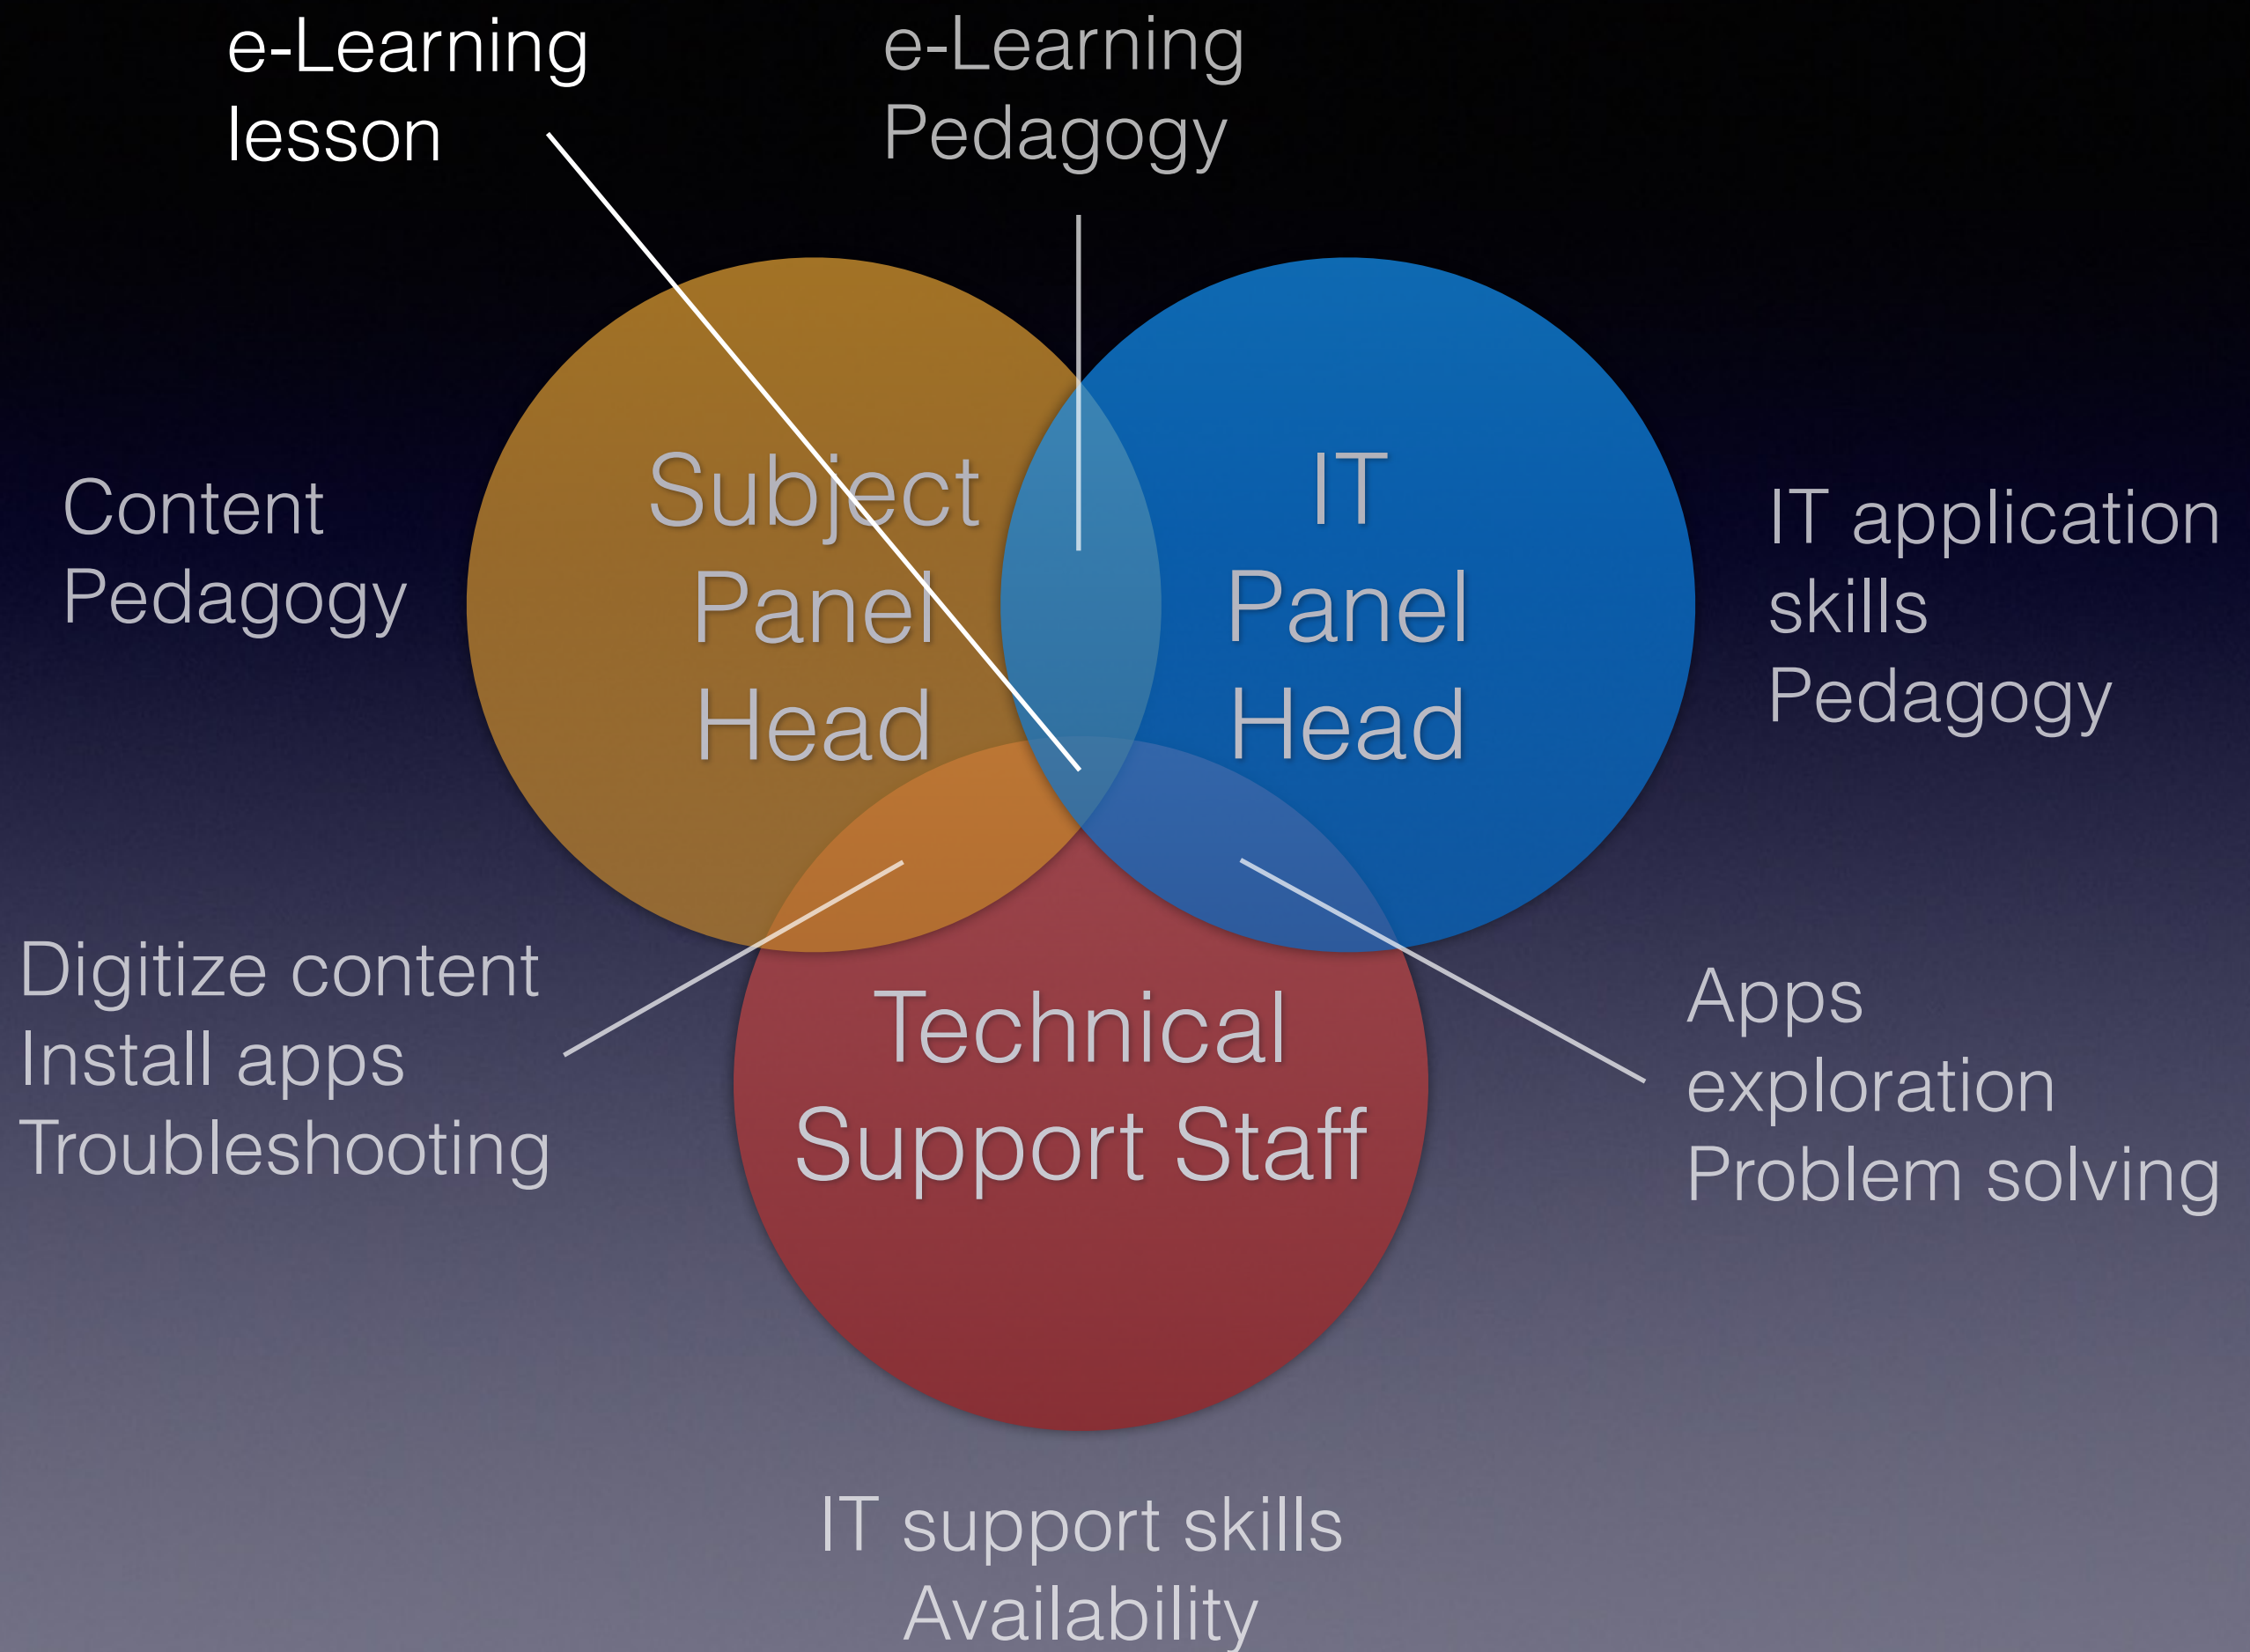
e-Learning lesson

e-Learning Pedagogy

Content Pedagogy

Subject Panel Head

IT Panel Head

IT application skills Pedagogy

Digitize content
Install apps
Troubleshooting

Technical Support Staff

Apps exploration
Problem solving

IT support skills
Availability